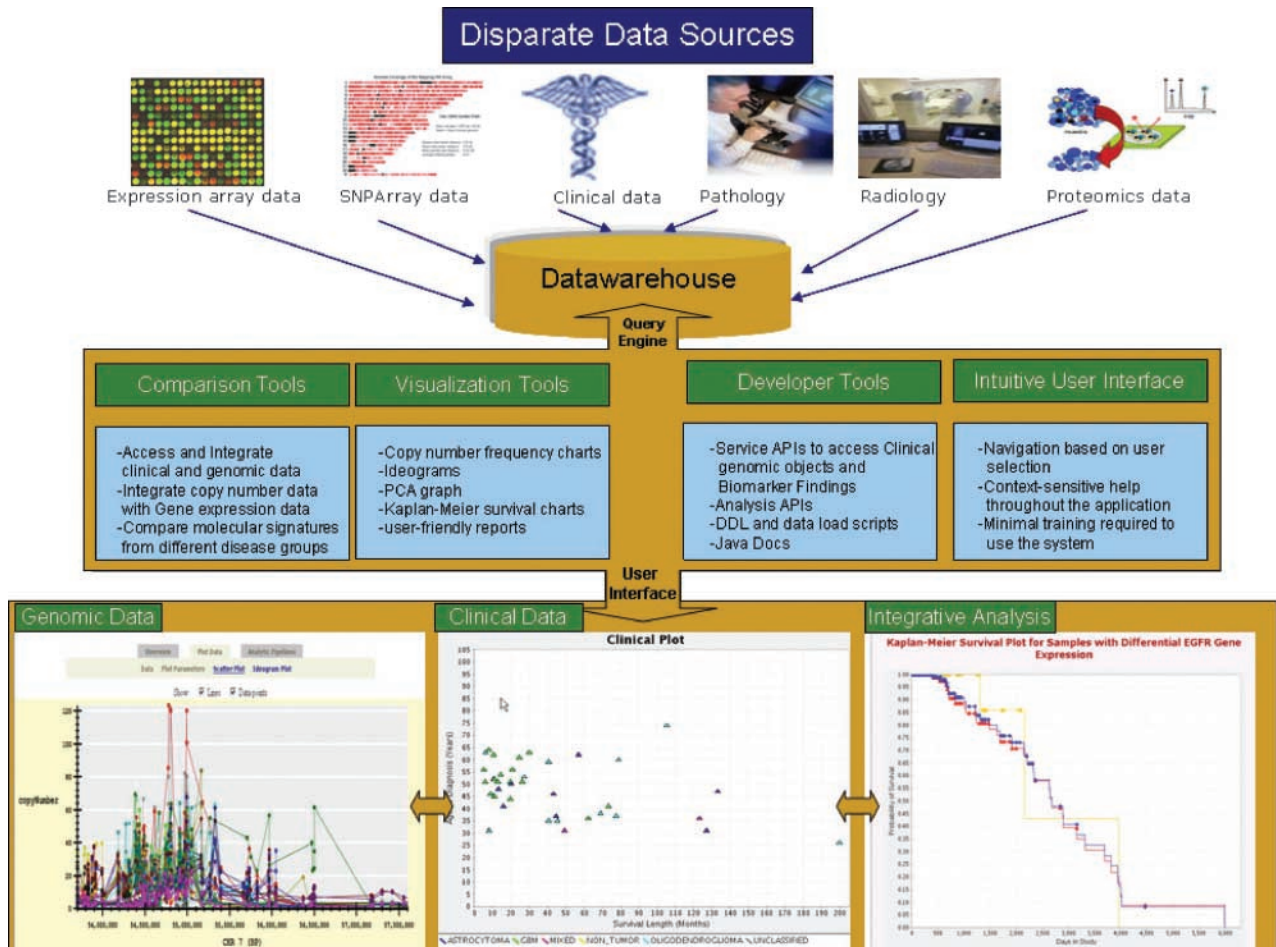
Disparate Data Sources

Expression array data
SNPArray data
Clinical data
Pathology
Radiology
Proteomics data

Datawarehouse

Query Engine

Comparison Tools
-Access and Integrate clinical and genomic data
-Integrate copy number data with Gene expression data
-Compare molecular signatures from different disease groups

Visualization Tools
-Copy number frequency charts
-Ideograms
-PCA graph
-Kaplan-Meier survival charts
-user-friendly reports

Developer Tools
-Service APIs to access Clinical genomic objects and Biomarker Findings
-Analysis APIs
-DDL and data load scripts
-Java Docs

Intuitive User Interface
-Navigation based on user selection
-Context-sensitive help throughout the application
-Minimal training required to use the system

User Interface

Genomic Data
Overview Plot Data Analytic Pipelines
Data Plot Parameters Scatter Plot Ideogram Plot
Show: Lines Data points
copyNumber
CHR 7 (BP)

Clinical Data
Clinical Plot
Age at Diagnosis (Years)
Survival Length (Months)
0 10 20 30 40 50 60 70 80 90 100 110 120 130 140 150 160 170 180 190 200
5 10 15 20 25 30 35 40 45 50 55 60 65 70 75 80 85 90 95 100 105
ASTROCYTOMA GBM MIXED NON_TUMOR OLIGODENDROGLIOMA UNCLASSIFIED

Integrative Analysis
Kaplan-Meier Survival Plot for Samples with Differential EGFR Gene Expression
Probability of Survival
Days in Study